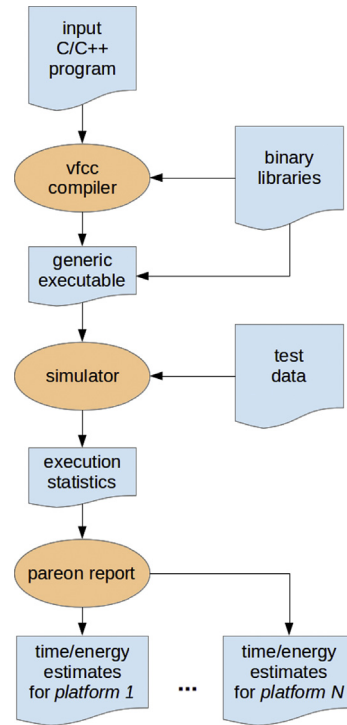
input C/C++ program

vfcc compiler

binary libraries

generic executable

simulator

test data

execution statistics

pareon report

time/energy estimates for *platform 1*

...

time/energy estimates for *platform N*